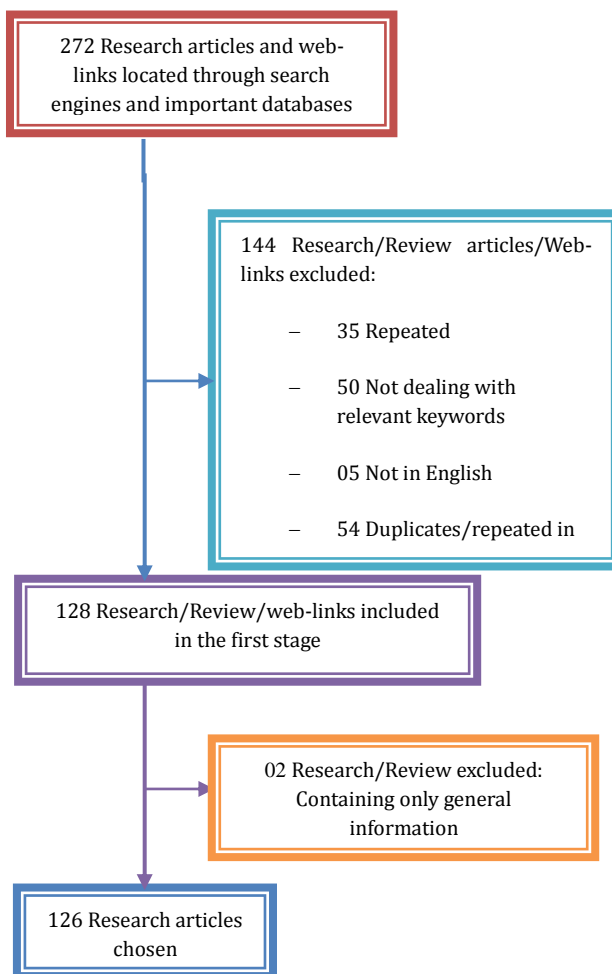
272 Research articles and web-links located through search engines and important databases

144 Research/Review articles/Web-links excluded:

– 35 Repeated

– 50 Not dealing with relevant keywords

– 05 Not in English

– 54 Duplicates/repeated in

128 Research/Review/web-links included in the first stage

02 Research/Review excluded: Containing only general information

126 Research articles chosen